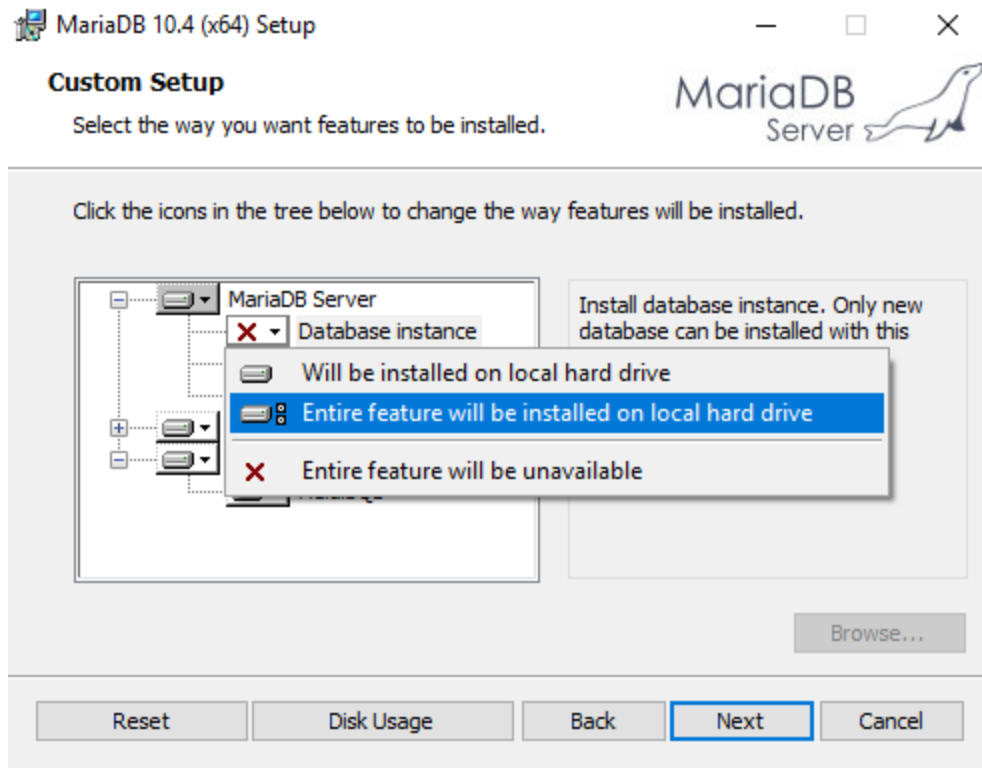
MariaDB 10.4 (x64) Setup

Custom Setup

Select the way you want features to be installed.

MariaDB Server

Click the icons in the tree below to change the way features will be installed.

MariaDB Server

Database instance

Will be installed on local hard drive

Entire feature will be installed on local hard drive

Entire feature will be unavailable

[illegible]

Install database instance. Only new database can be installed with this

Browse...

Reset

Disk Usage

Back

Next

Cancel